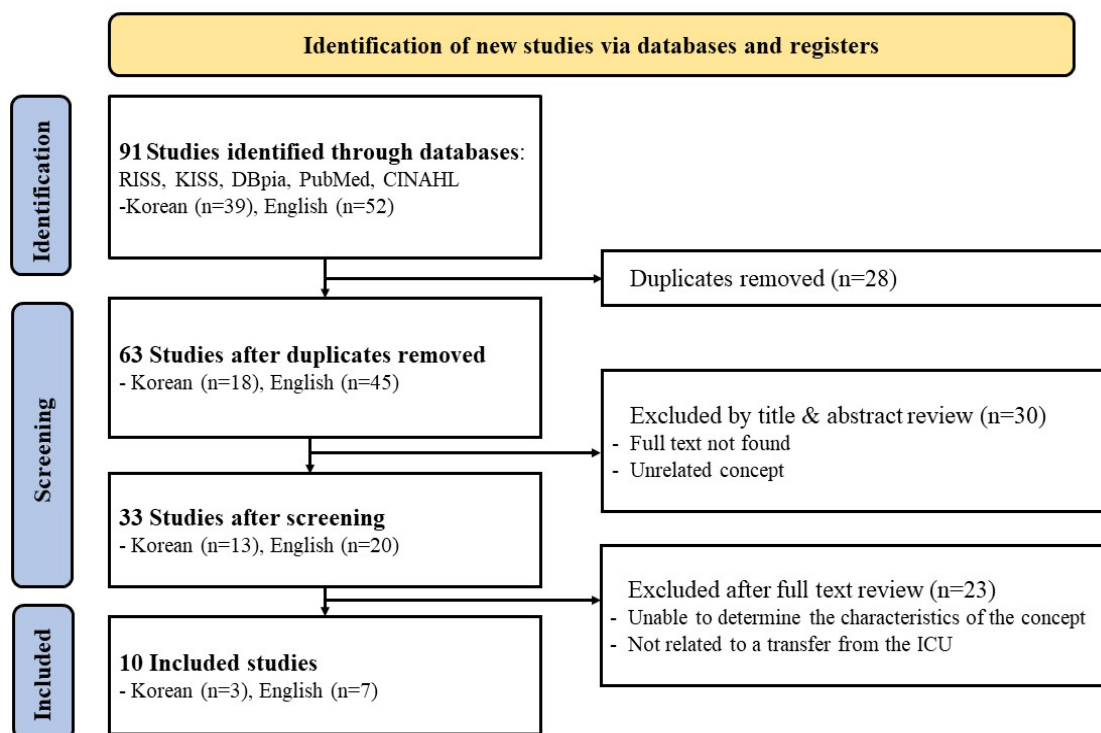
Identification of new studies via databases and registers

Identification

91 Studies identified through databases: RISS, KISS, DBpia, PubMed, CINAHL
-Korean (n=39), English (n=52)

Duplicates removed (n=28)

Screening

63 Studies after duplicates removed
- Korean (n=18), English (n=45)

Excluded by title & abstract review (n=30)
- Full text not found
- Unrelated concept

33 Studies after screening
- Korean (n=13), English (n=20)

Excluded after full text review (n=23)
- Unable to determine the characteristics of the concept
- Not related to a transfer from the ICU

Included

10 Included studies
- Korean (n=3), English (n=7)